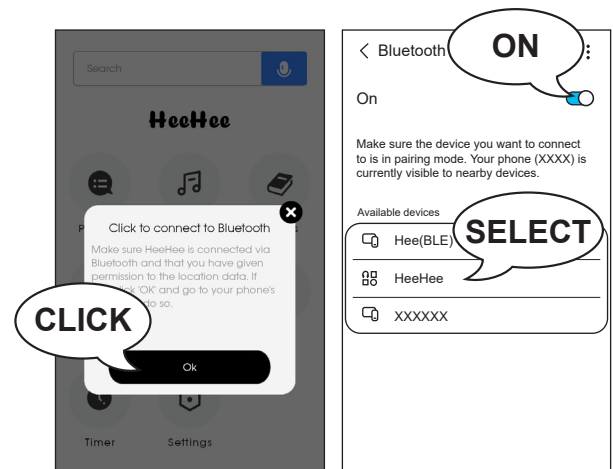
Search

HeeHee

P

Click to connect to Bluetooth

Make sure HeeHee is connected via Bluetooth and that you have given permission to the location data. If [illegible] click 'OK' and go to your phone's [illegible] do so.

CLICK

Ok

Timer

Settings

< Bluetooth

ON

On

Make sure the device you want to connect to is in pairing mode. Your phone (XXXX) is currently visible to nearby devices.

Available devices

Hee(BLE)

SELECT

HeeHee

XXXXXX